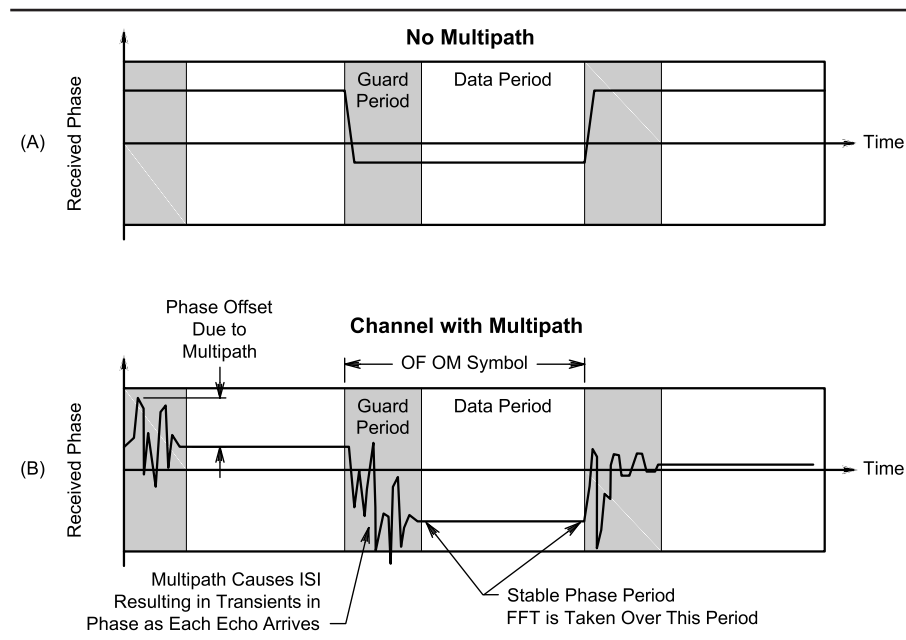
No Multipath

Guard Period

Data Period

Received Phase

(A)

Time

Phase Offset Due to Multipath

Channel with Multipath

OF OM Symbol

Guard Period

Data Period

Received Phase

(B)

Time

Multipath Causes ISI Resulting in Transients in Phase as Each Echo Arrives

Stable Phase Period FFT is Taken Over This Period